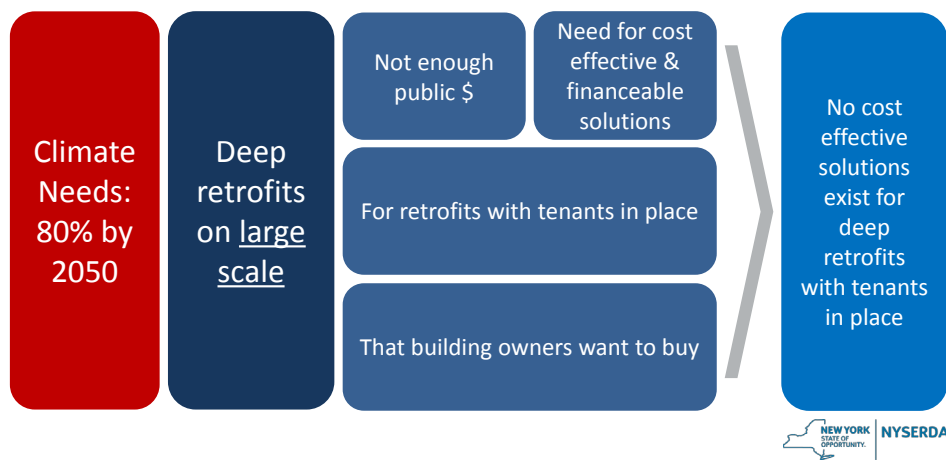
Climate Needs: 80% by 2050

Deep retrofits on large scale

Not enough public $

Need for cost effective & financeable solutions

For retrofits with tenants in place

That building owners want to buy

No cost effective solutions exist for deep retrofits with tenants in place

NEW YORK STATE OF OPPORTUNITY.

NYSERDA